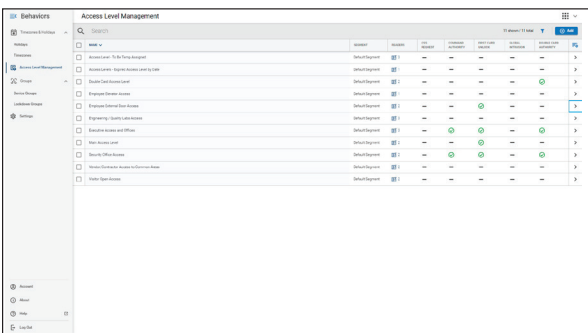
Behaviors

Timezones & Holidays
Holidays
Timezones
Access Level Management
Groups
Device Groups
Lockdown Groups
Settings

Account
About
Help
Log Out

Access Level Management

Search

11 shown / 11 total
Add

| NAME | SEGMENT | READERS | PIN REQUIRED | OVERRIDE AUTHORITY | FIRST CARD UNLOCK | GLOBAL ACTIVATION | DOUBLE CARD AUTHORITY | |
|---|---|---|---|---|---|---|---|---|
| Access Level - To Be Temp Assigned | Default Segment | 1 | — | — | — | — | — | > |
| Access Levels - Expires Access Level by Date | Default Segment | 1 | — | — | — | — | — | > |
| Double Card Access Level | Default Segment | 1 | — | — | — | — | ⊘ | > |
| Employee Elevator Access | Default Segment | 1 | — | — | — | — | — | > |
| Employee External Door Access | Default Segment | 1 | — | — | ⊘ | — | — | > |
| Engineering / Quality Labs Access | Default Segment | 1 | — | — | — | — | — | > |
| Executive Access and Offices | Default Segment | 1 | — | ⊘ | ⊘ | — | ⊘ | > |
| Main Access Level | Default Segment | 1 | — | — | ⊘ | — | — | > |
| Security Office Access | Default Segment | 1 | — | ⊘ | ⊘ | — | ⊘ | > |
| Vendor/Contractor Access to Common Areas | Default Segment | 1 | — | — | — | — | — | > |
| Visitor Open Access | Default Segment | 1 | — | — | — | — | — | > |